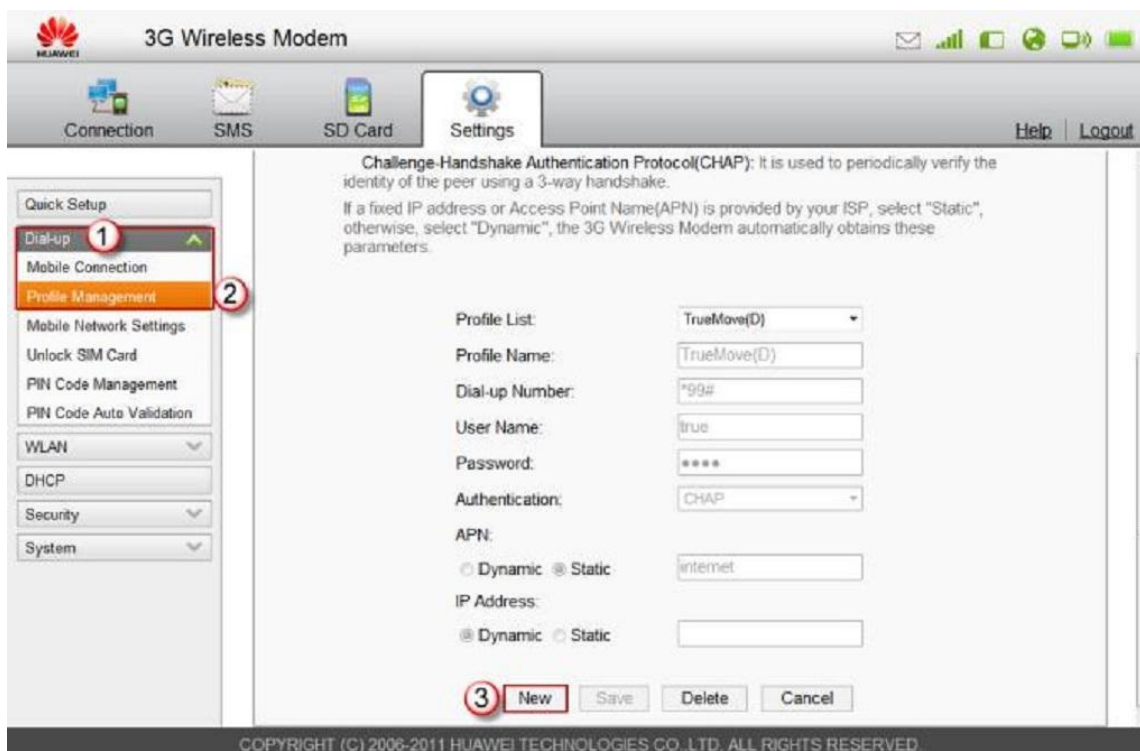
HUAWEI 3G Wireless Modem

Connection SMS SD Card Settings Help | Logout

Quick Setup
Dial-up 1
Mobile Connection
Profile Management 2
Mobile Network Settings
Unlock SIM Card
PIN Code Management
PIN Code Auto Validation
WLAN
DHCP
Security
System

Challenge-Handshake Authentication Protocol(CHAP): It is used to periodically verify the identity of the peer using a 3-way handshake.

If a fixed IP address or Access Point Name(APN) is provided by your ISP, select "Static", otherwise, select "Dynamic", the 3G Wireless Modem automatically obtains these parameters.

Profile List: TrueMove(D)
Profile Name: TrueMove(D)
Dial-up Number: *99#
User Name: true
Password: ••••
Authentication: CHAP
APN:
Dynamic Static internet
IP Address:
Dynamic Static

3 New Save Delete Cancel

COPYRIGHT (C) 2006-2011 HUAWEI TECHNOLOGIES CO.,LTD. ALL RIGHTS RESERVED.